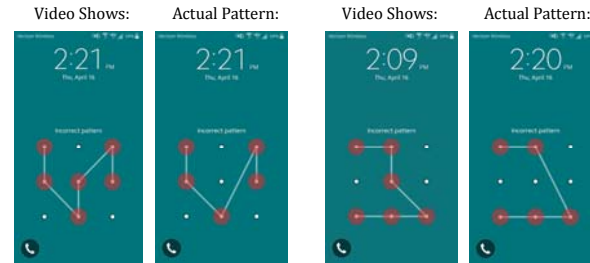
Video Shows:

Actual Pattern:

Video Shows:

Actual Pattern:

Verizon Wireless

2:21 PM
Thu, April 16

Incorrect pattern

Verizon Wireless

2:21 PM
Thu, April 16

Incorrect pattern

Verizon Wireless

2:09 PM
Thu, April 16

Incorrect pattern

Verizon Wireless

2:20 PM
Thu, April 16

Incorrect pattern